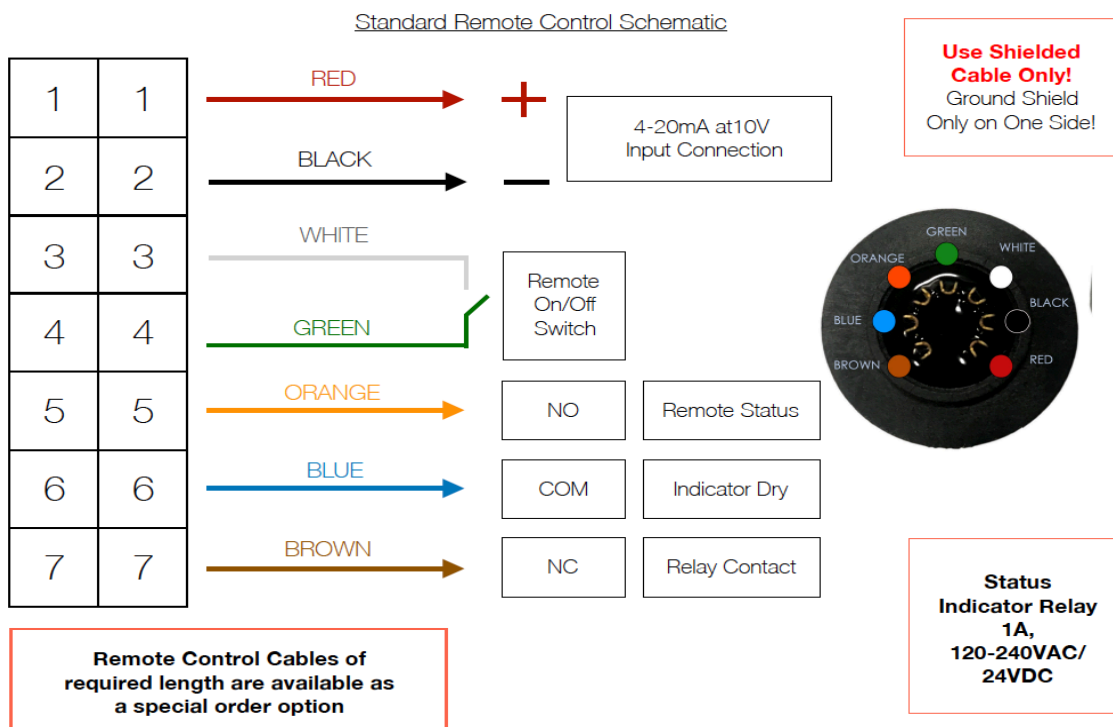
Standard Remote Control Schematic

Use Shielded Cable Only!
Ground Shield Only on One Side!

| 1 | 1 |
|---|---|
| 2 | 2 |
| 3 | 3 |
| 4 | 4 |
| 5 | 5 |
| 6 | 6 |
| 7 | 7 |

RED
+
BLACK
−
4-20mA at10V
Input Connection

WHITE
GREEN
Remote On/Off Switch

ORANGE
NO
Remote Status

BLUE
COM
Indicator Dry

BROWN
NC
Relay Contact

GREEN
ORANGE
WHITE
BLUE
BLACK
BROWN
RED

Status Indicator Relay 1A, 120-240VAC/ 24VDC

Remote Control Cables of required length are available as a special order option